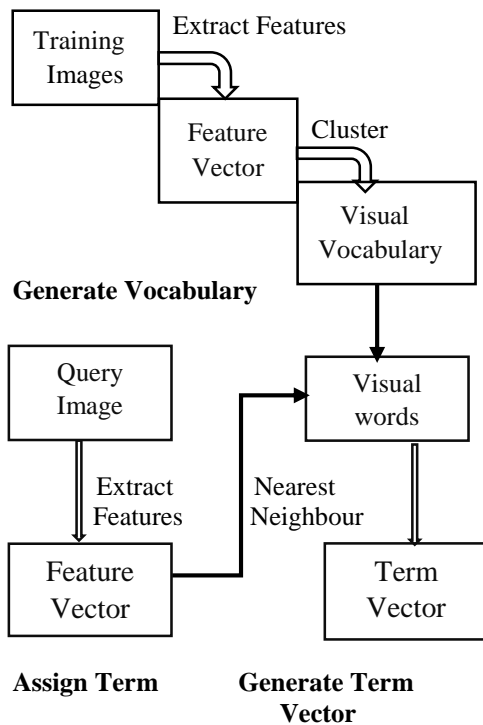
Training Images

Extract Features

Feature Vector

Cluster

Visual Vocabulary

**Generate Vocabulary**

Query Image

Visual words

Extract Features

Nearest Neighbour

Feature Vector

Term Vector

**Assign Term**

**Generate Term Vector**